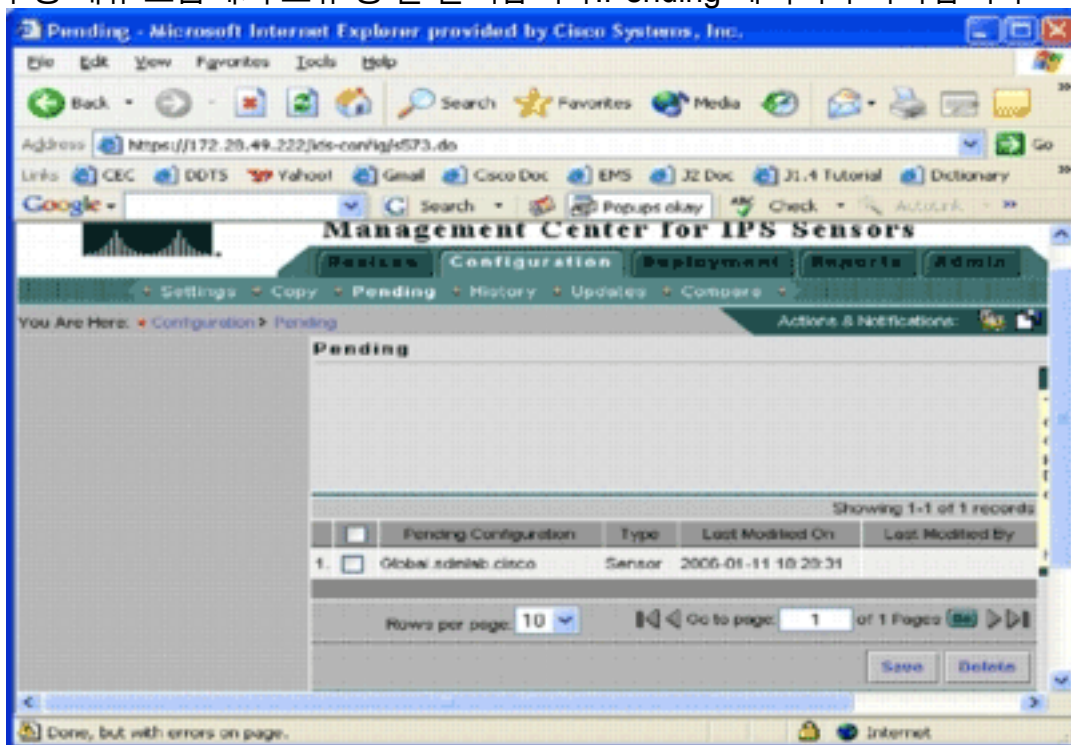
Pending - Microsoft Internet Explorer provided by Cisco Systems, Inc.

File Edit View Favorites Tools Help

Back Search Favorites Media

Address https://172.20.49.222/ids-config/sf573.do Go

Links CEC DDTS Yahoo! Gmail Cisco Doc EMS J2 Doc J1.4 Tutorial Dictionary

Google Search Popups okay Check AutoLink

Management Center for IPS Sensors

Devices Configuration Deployment Reports Admin

Settings Copy Pending History Updates Compare

You Are Here: Configuration > Pending

Actions & Notifications:

Pending

Showing 1-1 of 1 records

| | Pending Configuration | Type | Last Modified On | Last Modified By |
|---|---|---|---|---|
| 1. | Global.sdmlab.cisco | Sensor | 2006-01-11 10:20:31 | |

Rows per page: 10

Go to page: 1 of 1 Pages Go

Save Delete

Done, but with errors on page.

Internet